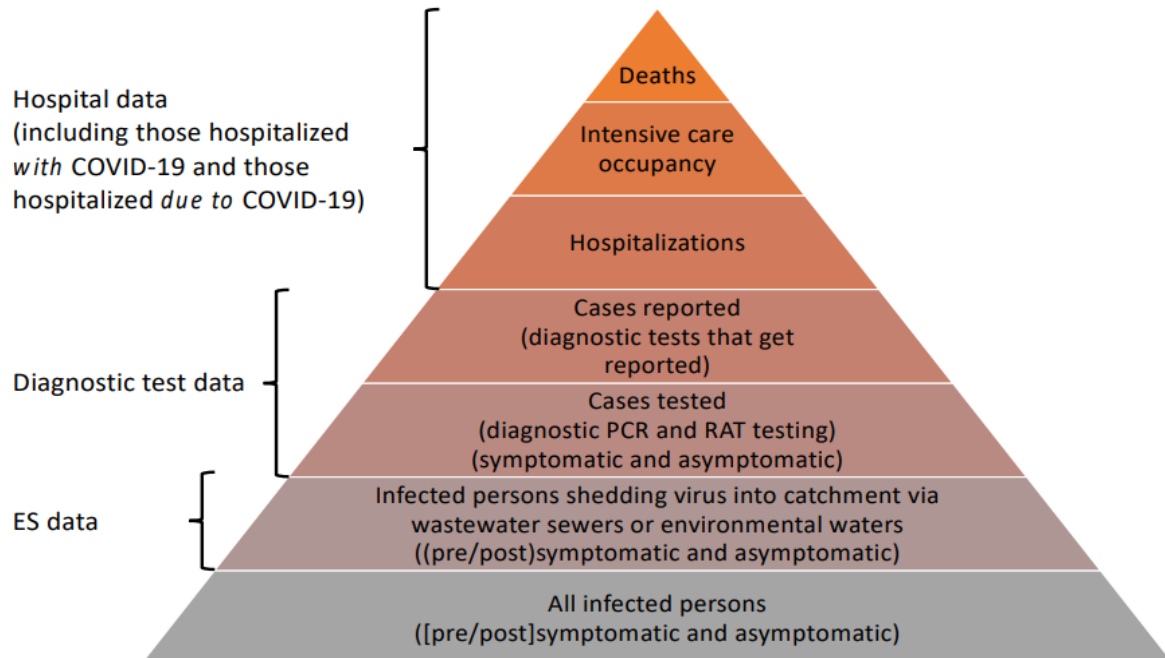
Hospital data (including those hospitalized *with* COVID-19 and those hospitalized *due to* COVID-19)

Deaths

Intensive care occupancy

Hospitalizations

Diagnostic test data

Cases reported (diagnostic tests that get reported)

Cases tested (diagnostic PCR and RAT testing) (symptomatic and asymptomatic)

ES data

Infected persons shedding virus into catchment via wastewater sewers or environmental waters ((pre/post)symptomatic and asymptomatic)

All infected persons ([pre/post]symptomatic and asymptomatic)